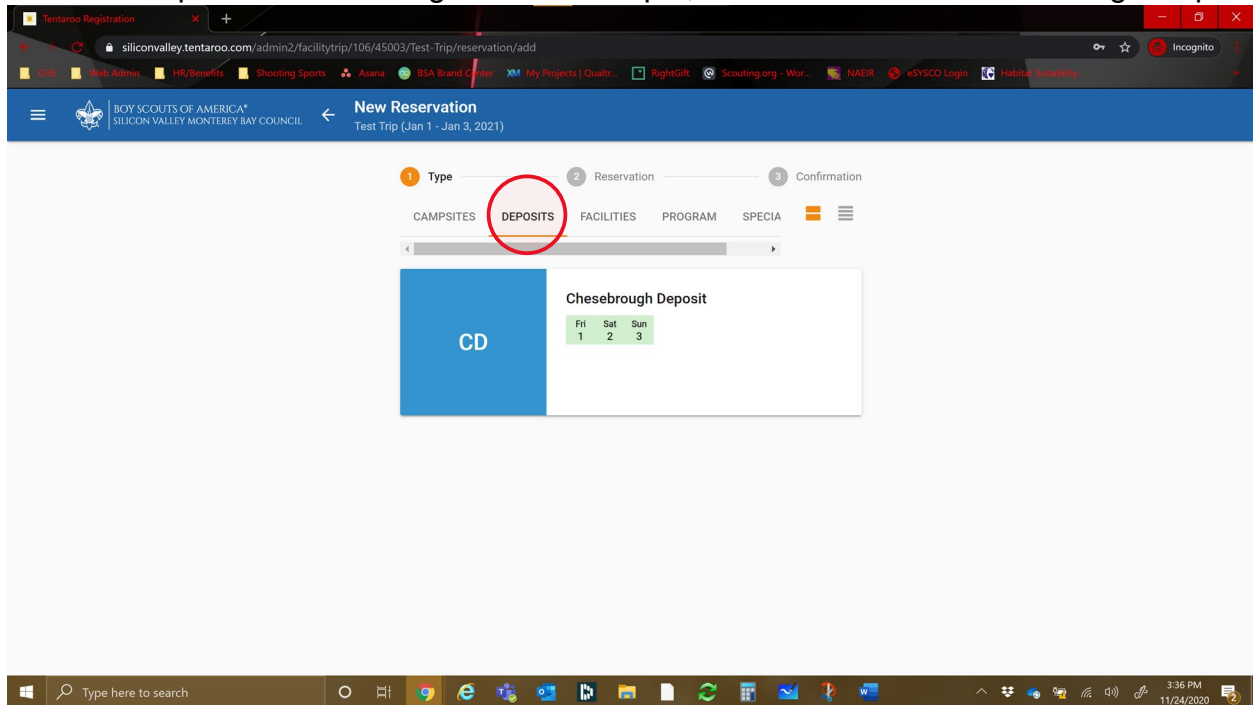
Tentaroo Registration

siliconvalley.tentaroo.com/admin2/facilitytrip/106/45003/Test-Trip/reservation/add

Incognito

CHS Web Admin HR/Benefits Shooting Sports Asana BSA Brand Center My Projects | Qualtr... RightGift Scouting.org - Wor... NAEIR eSYSCO Login Habitat Suitability...

BOY SCOUTS OF AMERICA® SILICON VALLEY MONTEREY BAY COUNCIL

New Reservation
Test Trip (Jan 1 - Jan 3, 2021)

1 Type 2 Reservation 3 Confirmation

CAMPSITES DEPOSITS FACILITIES PROGRAM SPECIA

CD

Chesebrough Deposit

| Fri | Sat | Sun |
|---|---|---|
| 1 | 2 | 3 |

Type here to search

3:36 PM 11/24/2020

2